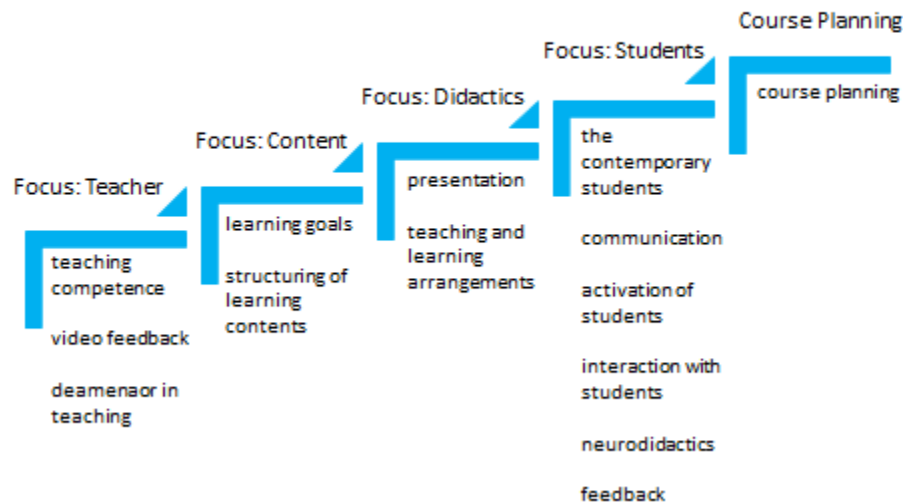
Focus: Teacher

teaching competence

video feedback

deamenaor in teaching

Focus: Content

learning goals

structuring of learning contents

Focus: Didactics

presentation

teaching and learning arrangements

Focus: Students

the contemporary students

communication

activation of students

interaction with students

neurodidactics

feedback

Course Planning

course planning